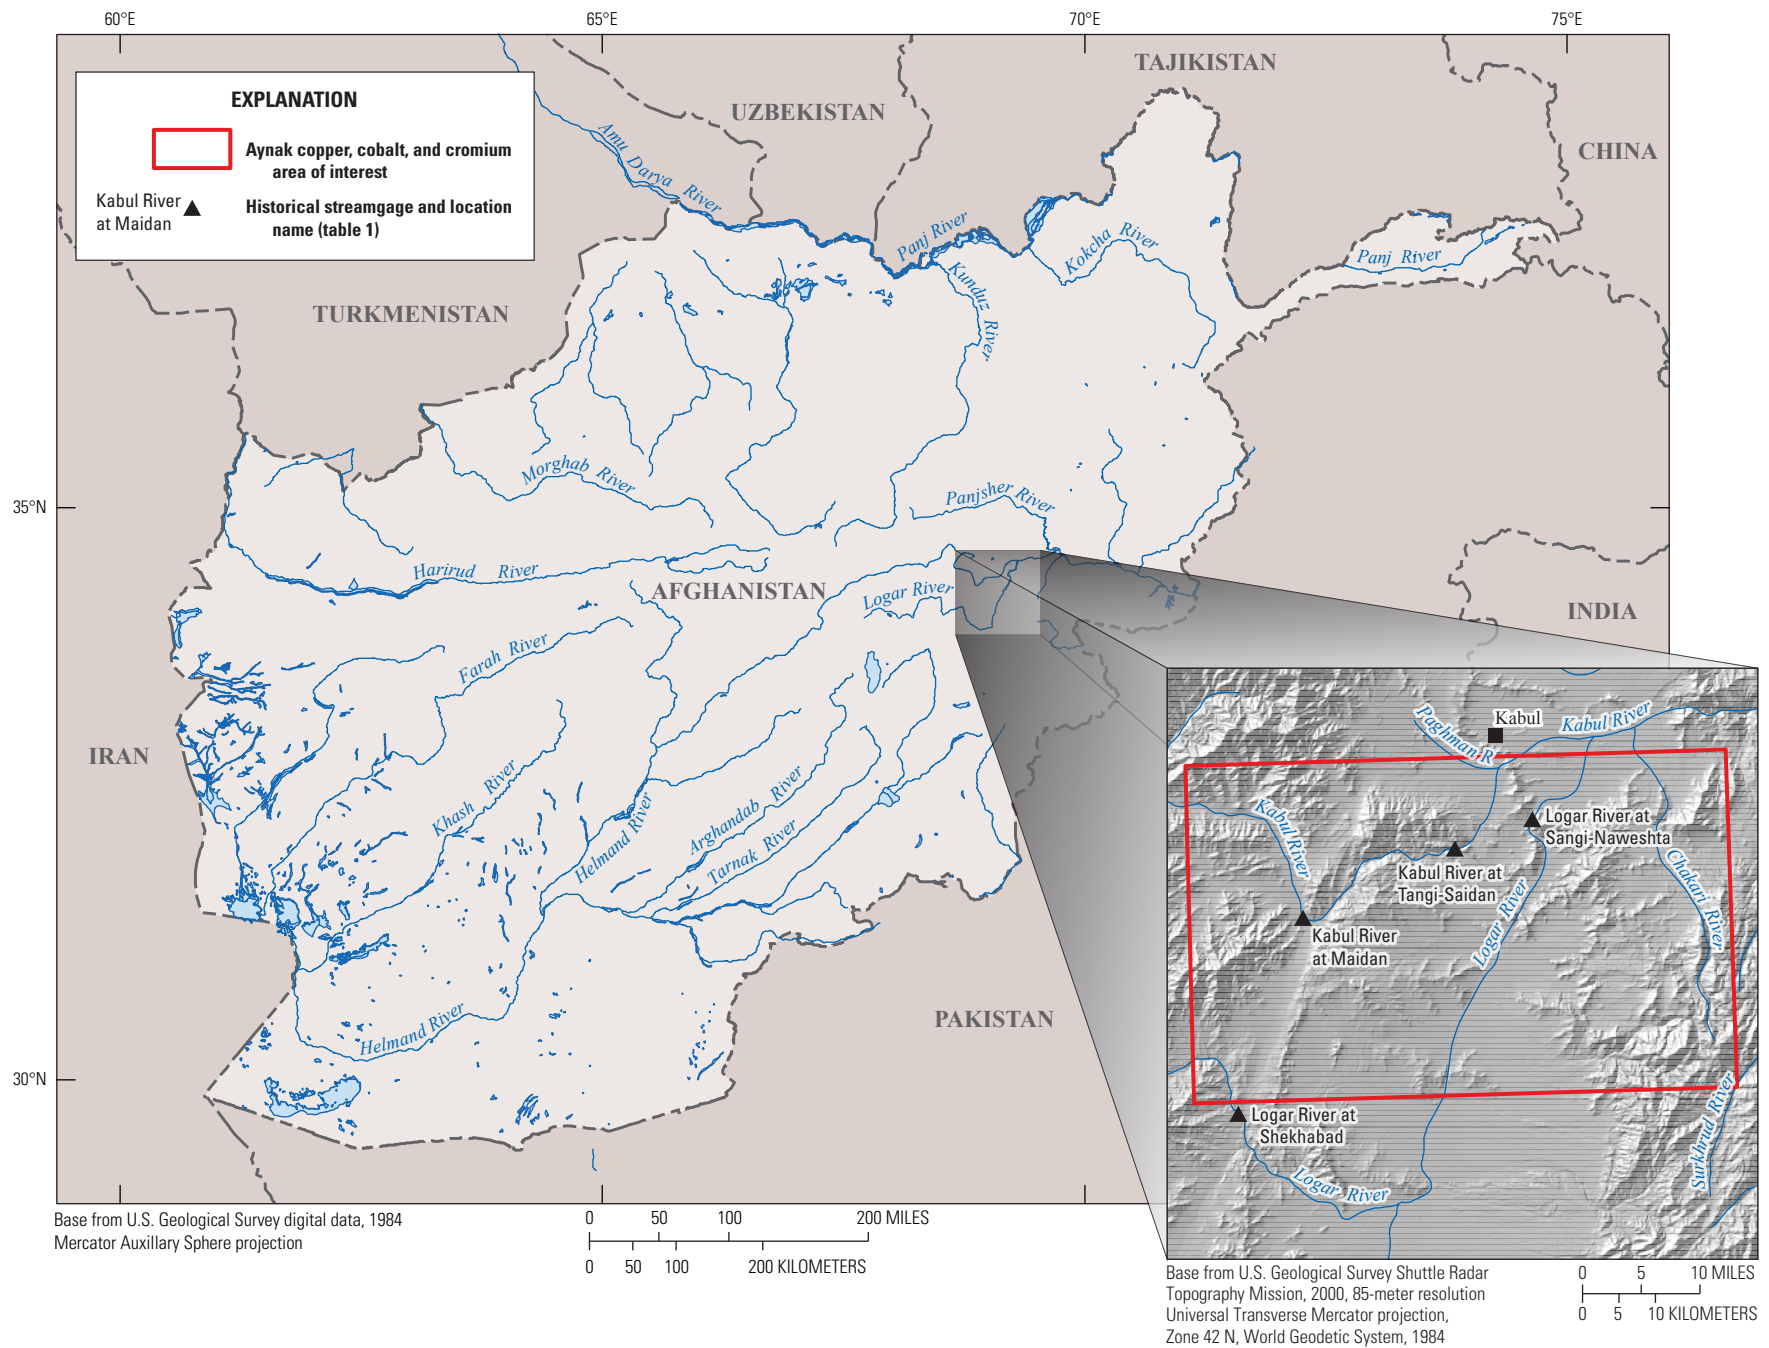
60°E 65°E 70°E 75°E

EXPLANATION

Aynak copper, cobalt, and cromium area of interest

Kabul River at Maidan

Historical streamgage and location name (table 1)

TAJIKISTAN

UZBEKISTAN

CHINA

TURKMENISTAN

Amu Darya River

Panj River

Kunduz River

Kokcha River

Panj River

Morghab River

Panjsher River

35°N

Harirud River

AFGHANISTAN

Logar River

INDIA

Farah River

IRAN

Khash River

Helmand River

Arghandab River

Tarnak River

Helmand River

PAKISTAN

30°N

Kabul

Kabul River

Paghman R

Logar River at Sangi-Naweshta

Kabul River

Kabul River at Tangi-Saidan

Chakari River

Logar River

Kabul River at Maidan

Logar River at Shekhabad

Logar River

Surkhrud River

Base from U.S. Geological Survey digital data, 1984
Mercator Auxillary Sphere projection

0 50 100 200 MILES
0 50 100 200 KILOMETERS

Base from U.S. Geological Survey Shuttle Radar Topography Mission, 2000, 85-meter resolution
Universal Transverse Mercator projection, Zone 42 N, World Geodetic System, 1984

0 5 10 MILES
0 5 10 KILOMETERS